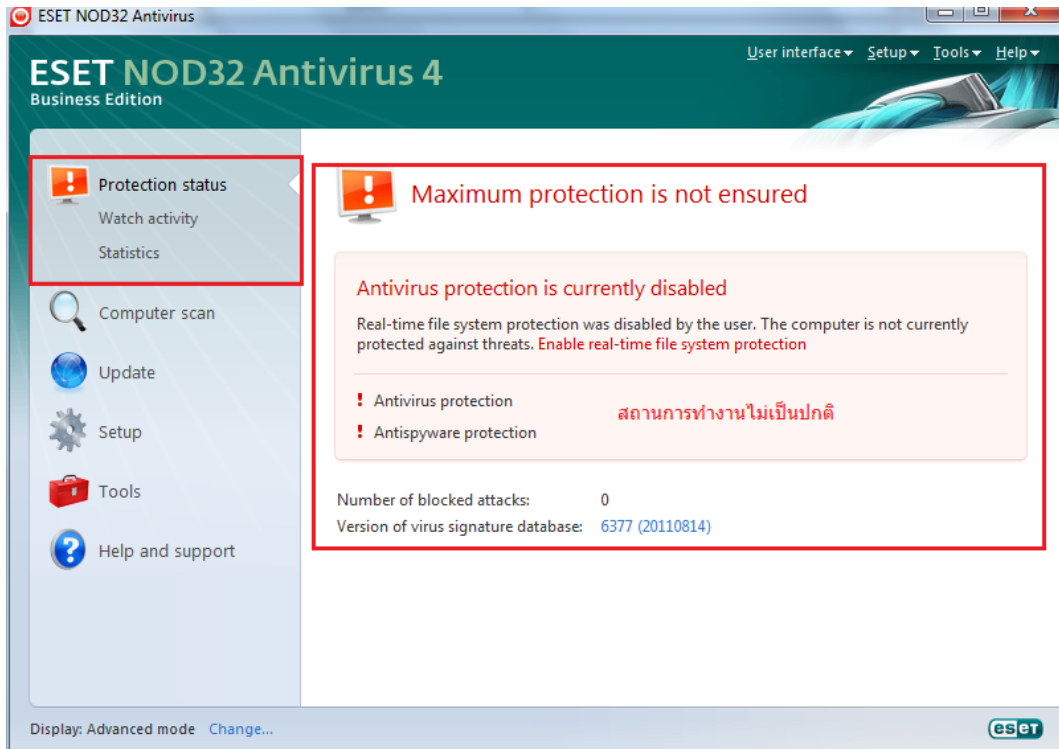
ESET NOD32 Antivirus

ESET NOD32 Antivirus 4
Business Edition

User interface▾ Setup▾ Tools▾ Help▾

Protection status
Watch activity
Statistics

Computer scan
Update
Setup
Tools
Help and support

Maximum protection is not ensured

Antivirus protection is currently disabled

Real-time file system protection was disabled by the user. The computer is not currently protected against threats. Enable real-time file system protection

! Antivirus protection
! Antispyware protection

สถานการทำงานไม่เป็นปกติ

Number of blocked attacks: 0
Version of virus signature database: 6377 (20110814)

Display: Advanced mode Change...

eset